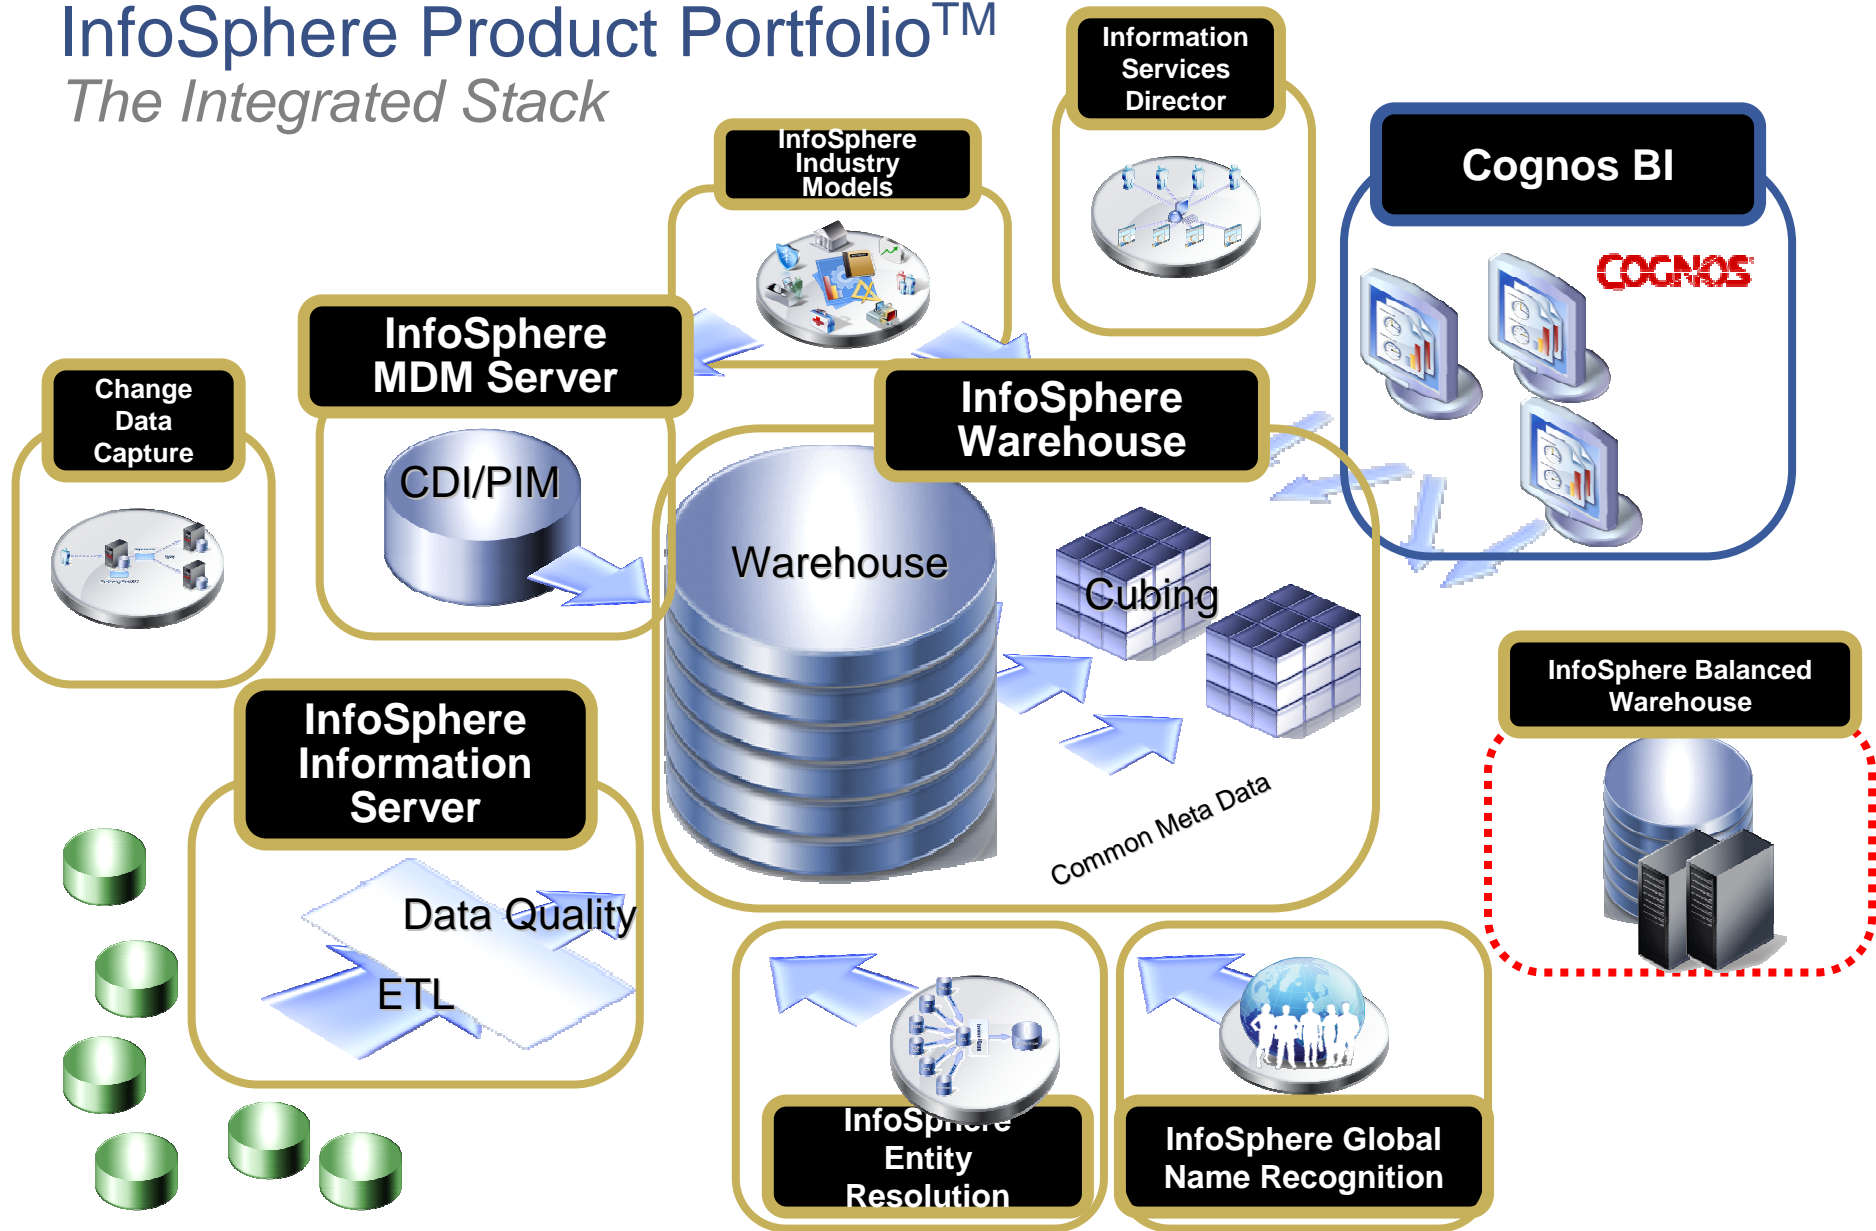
InfoSphere Product Portfolio$^{TM}$
The Integrated Stack

Information Services Director

InfoSphere Industry Models

Cognos BI

COGNOS

InfoSphere MDM Server

CDI/PIM

Change Data Capture

InfoSphere Warehouse

Warehouse

Cubing

Common Meta Data

InfoSphere Balanced Warehouse

InfoSphere Information Server

Data Quality

ETL

InfoSphere Entity Resolution

InfoSphere Global Name Recognition